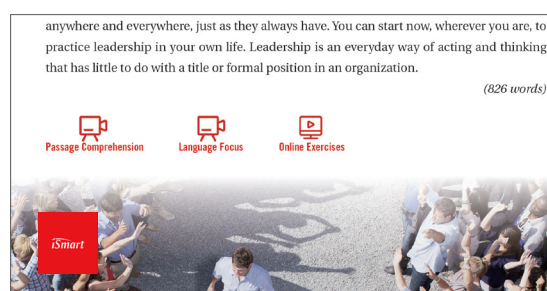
anywhere and everywhere, just as they always have. You can start now, wherever you are, to practice leadership in your own life. Leadership is an everyday way of acting and thinking that has little to do with a title or formal position in an organization.

(826 words)

Passage Comprehension

Language Focus

Online Exercises

iSmart